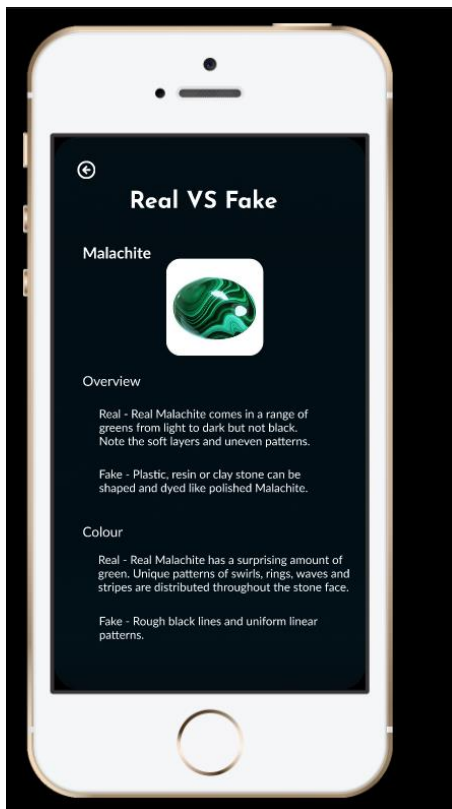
Real VS Fake

Malachite

Overview

Real - Real Malachite comes in a range of greens from light to dark but not black. Note the soft layers and uneven patterns.

Fake - Plastic, resin or clay stone can be shaped and dyed like polished Malachite.

Colour

Real - Real Malachite has a surprising amount of green. Unique patterns of swirls, rings, waves and stripes are distributed throughout the stone face.

Fake - Rough black lines and uniform linear patterns.